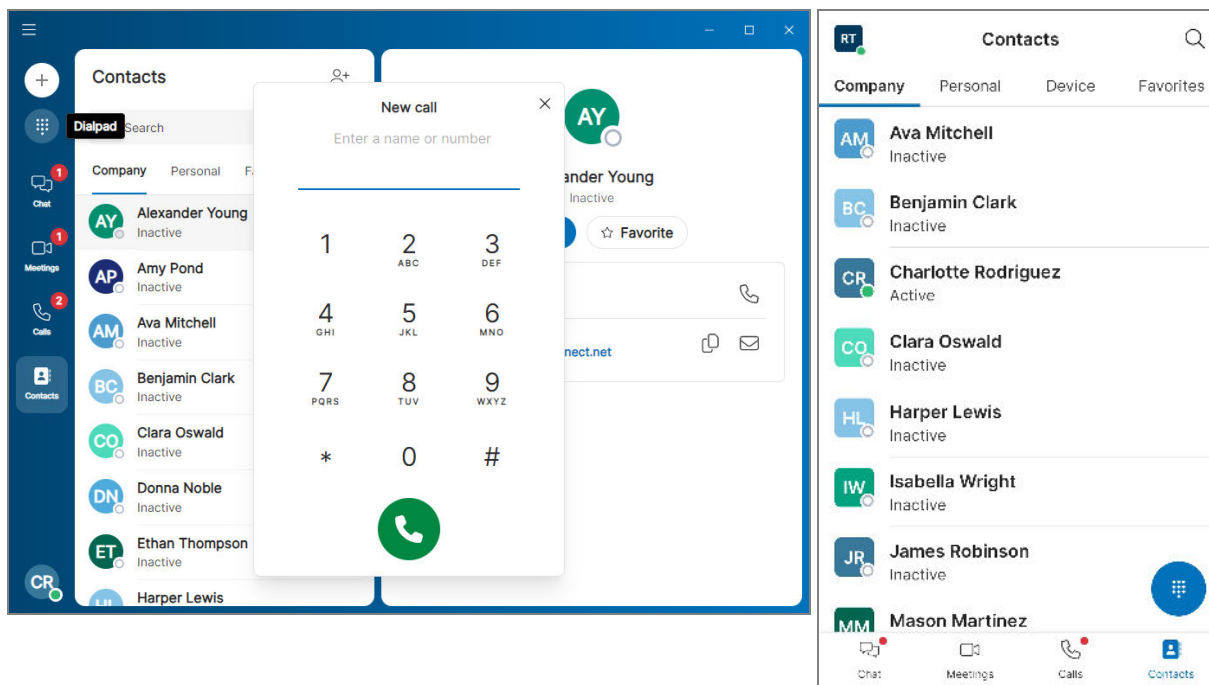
Dialpad
Chat 1
Meetings 1
Calls 2
Contacts
CR

Contacts
Search
Company Personal Fa
AY Alexander Young Inactive
AP Amy Pond Inactive
AM Ava Mitchell Inactive
BC Benjamin Clark Inactive
CO Clara Oswald Inactive
DN Donna Noble Inactive
ET Ethan Thompson Inactive
HL Harper Lewis

New call
Enter a name or number
1
2 ABC
3 DEF
4 GHI
5 JKL
6 MNO
7 PQRS
8 TUV
9 WXYZ
*
0
#

AY
ander Young
Inactive
Favorite
nect.net

RT
Contacts
Company Personal Device Favorites
AM Ava Mitchell Inactive
BC Benjamin Clark Inactive
CR Charlotte Rodriguez Active
CO Clara Oswald Inactive
HL Harper Lewis Inactive
IW Isabella Wright Inactive
JR James Robinson Inactive
MM Mason Martinez
Chat Meetings Calls Contacts